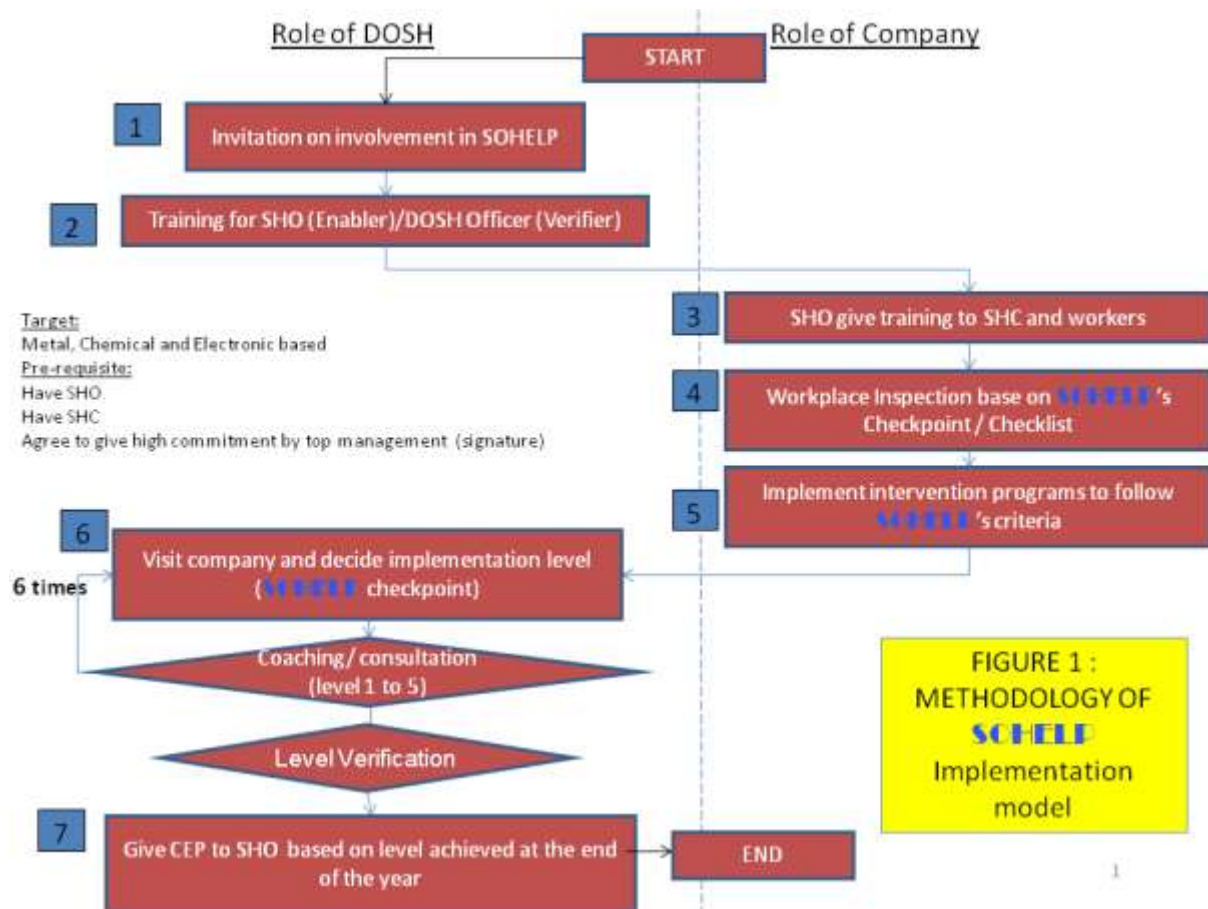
Role of DOSH

START

Role of Company

1

Invitation on involvement in SOHELP

2

Training for SHO (Enabler)/DOSH Officer (Verifier)

Target:
Metal, Chemical and Electronic based
Pre-requisite:
Have SHO
Have SHC
Agree to give high commitment by top management (signature)

3

SHO give training to SHC and workers

4

Workplace Inspection base on SOHELP's Checkpoint / Checklist

5

Implement intervention programs to follow SOHELP's criteria

6

Visit company and decide implementation level (SOHELP checkpoint)

6 times

Coaching / consultation (level 1 to 5)

Level Verification

7

Give CEP to SHO based on level achieved at the end of the year

END

FIGURE 1 : METHODOLOGY OF SOHELP Implementation model

1